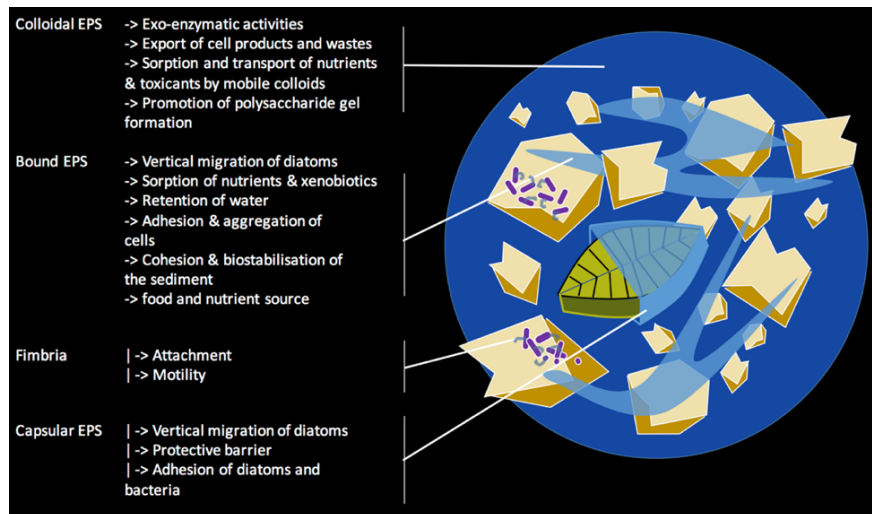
Colloidal EPS -> Exo-enzymatic activities
-> Export of cell products and wastes
-> Sorption and transport of nutrients & toxicants by mobile colloids
-> Promotion of polysaccharide gel formation

Bound EPS -> Vertical migration of diatoms
-> Sorption of nutrients & xenobiotics
-> Retention of water
-> Adhesion & aggregation of cells
-> Cohesion & biostabilisation of the sediment
-> food and nutrient source

Fimbria | -> Attachment
| -> Motility

Capsular EPS | -> Vertical migration of diatoms
| -> Protective barrier
| -> Adhesion of diatoms and bacteria